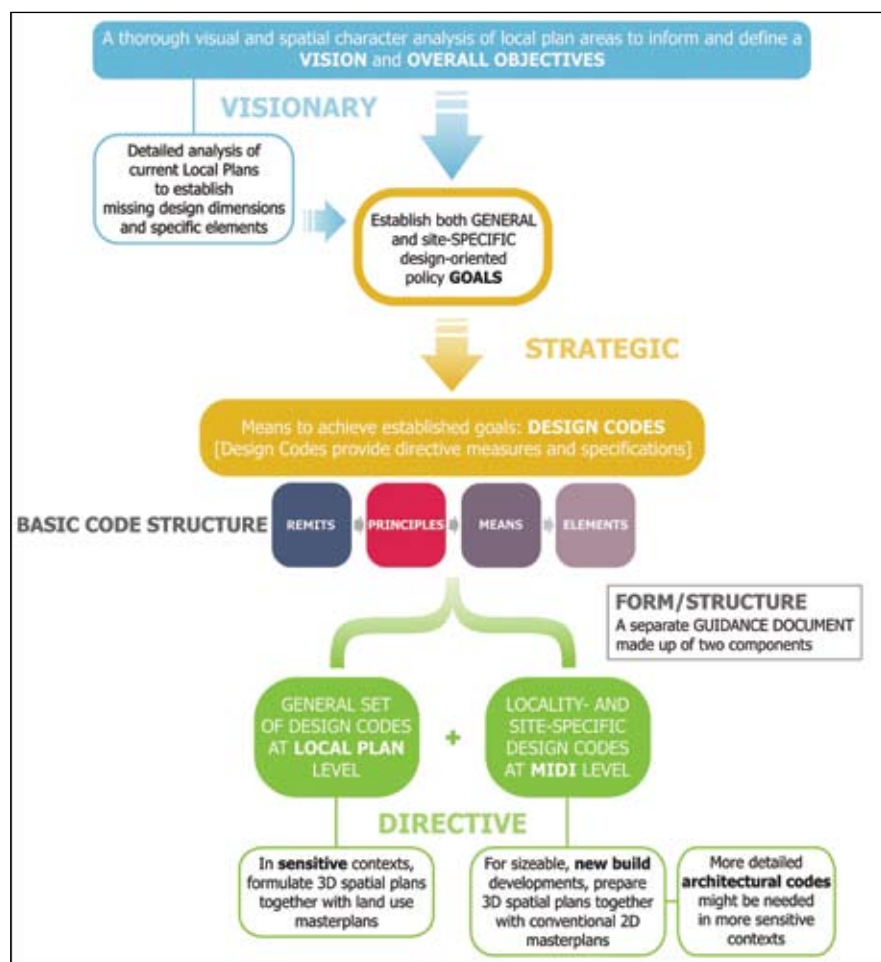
A thorough visual and spatial character analysis of local plan areas to inform and define a VISION and OVERALL OBJECTIVES

VISIONARY

Detailed analysis of current Local Plans to establish missing design dimensions and specific elements

Establish both GENERAL and site-SPECIFIC design-oriented policy GOALS

STRATEGIC

Means to achieve established goals: DESIGN CODES
[Design Codes provide directive measures and specifications]

BASIC CODE STRUCTURE

REMITS

PRINCIPLES

MEANS

ELEMENTS

FORM/STRUCTURE
A separate GUIDANCE DOCUMENT made up of two components

GENERAL SET OF DESIGN CODES AT LOCAL PLAN LEVEL

+

LOCALITY- AND SITE-SPECIFIC DESIGN CODES AT MIDI LEVEL

DIRECTIVE

In sensitive contexts, formulate 3D spatial plans together with land use masterplans

For sizeable, new build developments, prepare 3D spatial plans together with conventional 2D masterplans

More detailed architectural codes might be needed in more sensitive contexts